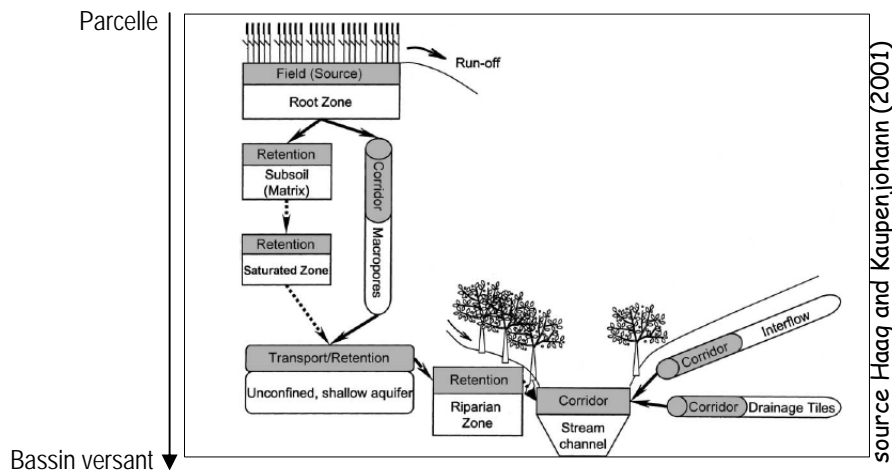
Parcelle

Field (Source)

Run-off

Root Zone

Retention

Subsoil (Matrix)

Corridor

Macropores

Retention

Saturated Zone

Transport/Retention

Unconfined, shallow aquifer

Retention

Riparian Zone

Corridor

Stream channel

Corridor

Interflow

Corridor

Drainage Tiles

Bassin versant

source Haag and Kaupenjohann (2001)